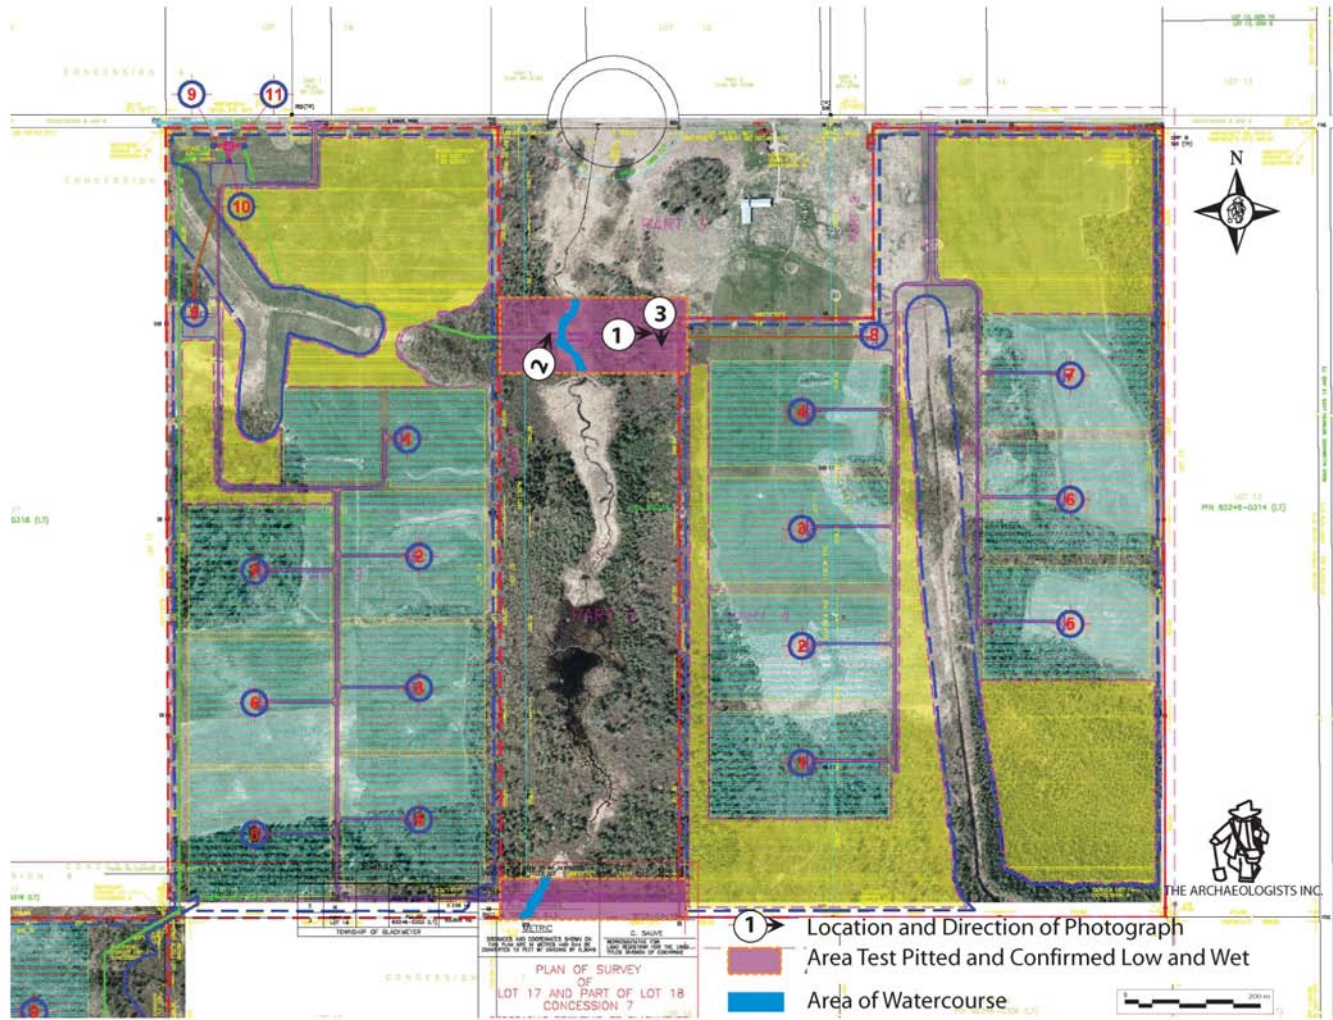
N

9
11
10
1
3
2
8
7
4
4
6
3
2
6
2
6
6
5
5
1

CONCESSION 8
CONCESSION 7
PART 1
PART 2

PIN 63246-0314 (LT)

THE ARCHAEOLOGISTS INC.

TOWNSHIP OF BLACKMETER

PLAN OF SURVEY OF LOT 17 AND PART OF LOT 18 CONCESSION 7

1 Location and Direction of Photograph
Area Test Pitted and Confirmed Low and Wet
Area of Watercourse

200 m